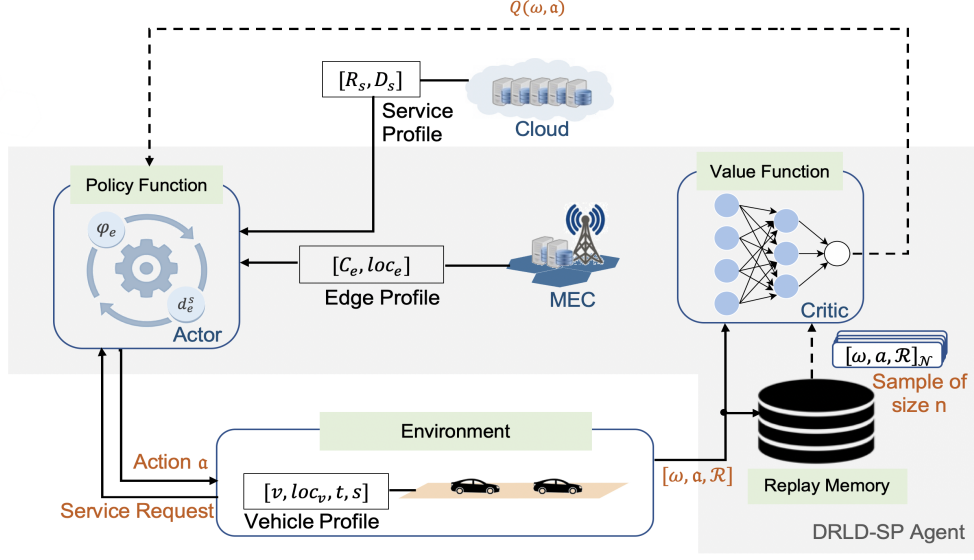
$Q(\omega, \mathfrak{a})$

$[R_s, D_s]$

Service Profile

Cloud

Policy Function

$\varphi_e$

$d_e^s$

Actor

$[C_e, loc_e]$

Edge Profile

MEC

Value Function

Critic

$[\omega, a, \mathcal{R}]_{\mathcal{N}}$

Sample of size n

Replay Memory

Environment

Action $\mathfrak{a}$

Service Request

$[v, loc_v, t, s]$

Vehicle Profile

$[\omega, \mathfrak{a}, \mathcal{R}]$

DRLD-SP Agent